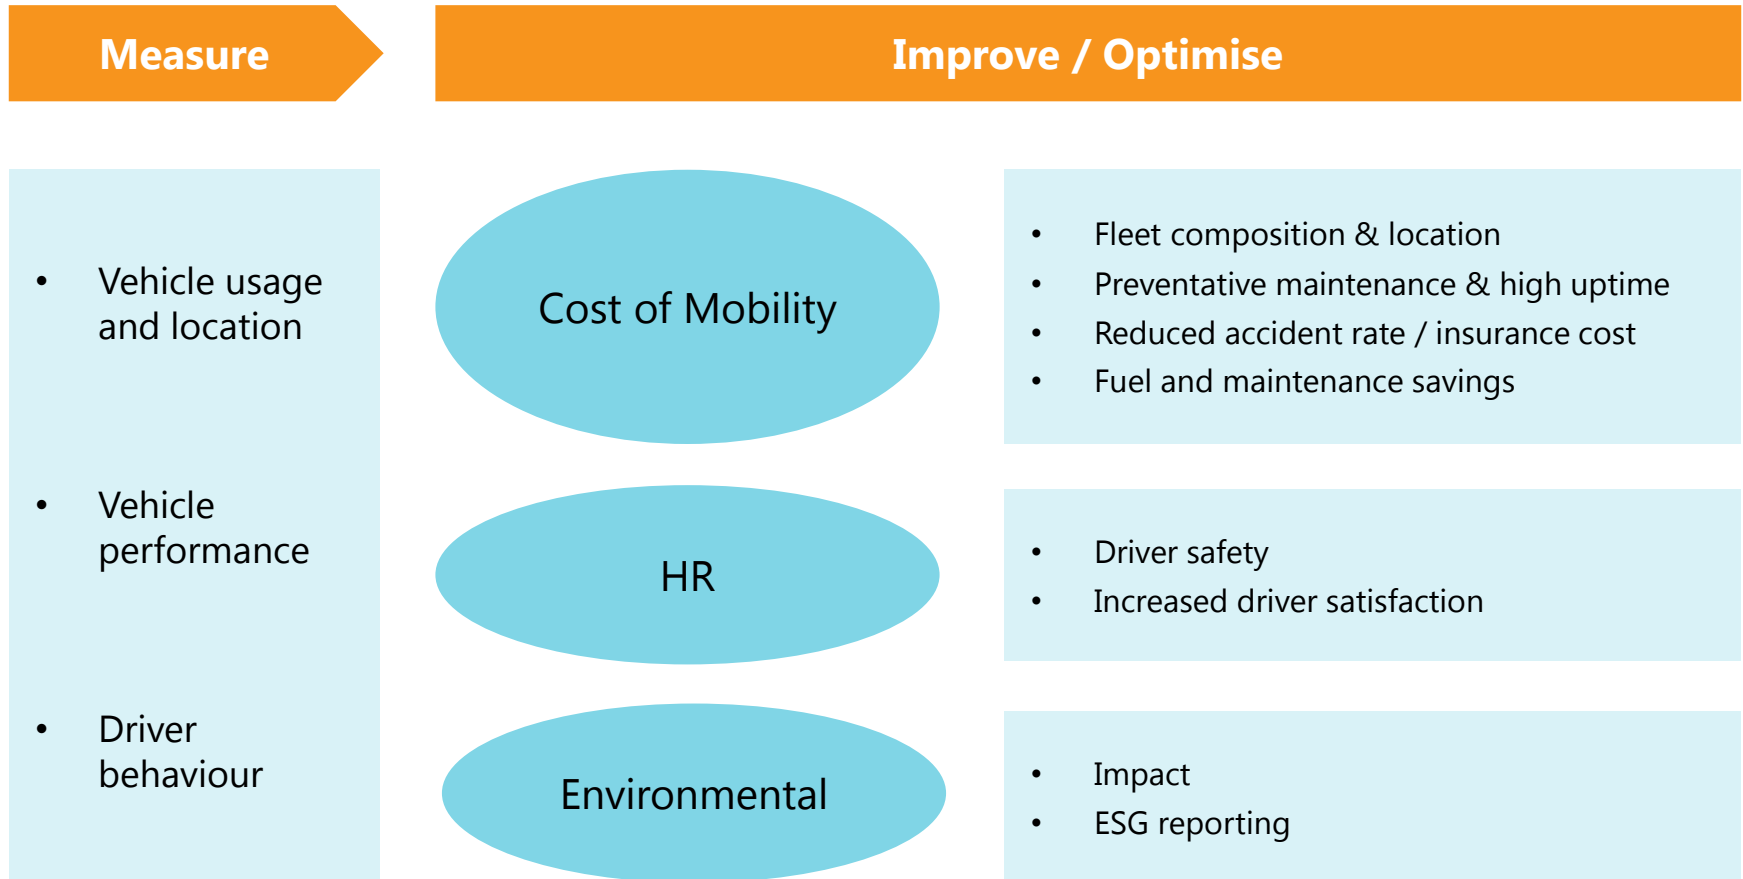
Measure

Improve / Optimise

- Vehicle usage and location
- Vehicle performance
- Driver behaviour

Cost of Mobility

- Fleet composition & location
- Preventative maintenance & high uptime
- Reduced accident rate / insurance cost
- Fuel and maintenance savings

HR

- Driver safety
- Increased driver satisfaction

Environmental

- Impact
- ESG reporting